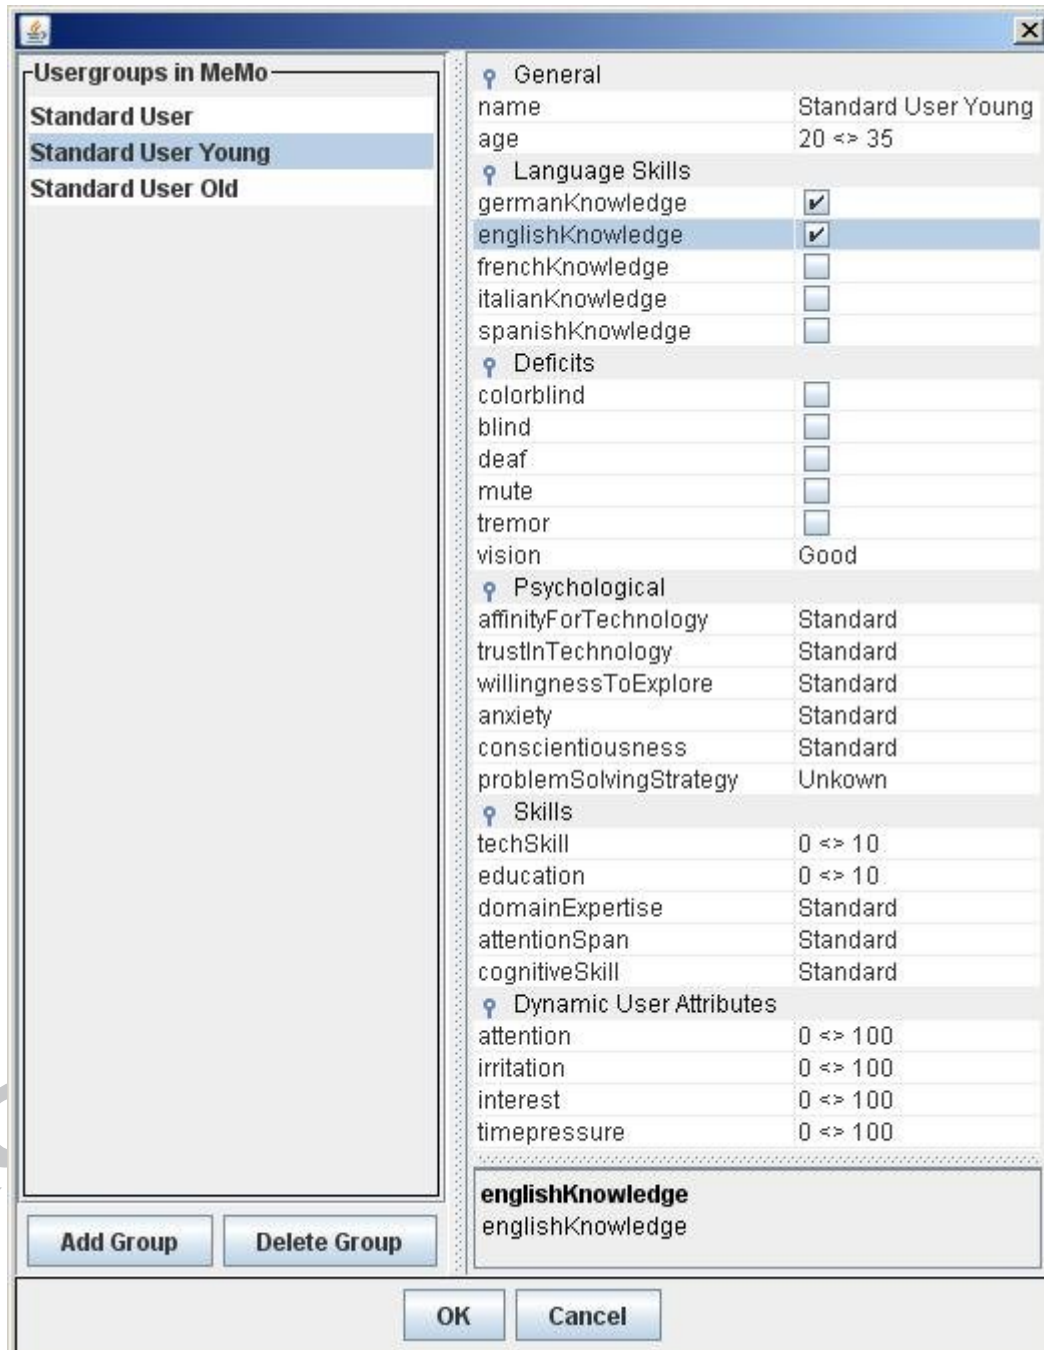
Usergroups in MeMo

Standard User
Standard User Young
Standard User Old

Add Group | Delete Group

General

| | |
|---|---|
| name | Standard User Young |
| age | 20 <> 35 |

Language Skills

| | |
|---|---|
| germanKnowledge | ✔ |
| englishKnowledge | ✔ |
| frenchKnowledge | |
| italianKnowledge | |
| spanishKnowledge | |

Deficits

| | |
|---|---|
| colorblind | |
| blind | |
| deaf | |
| mute | |
| tremor | |
| vision | Good |

Psychological

| | |
|---|---|
| affinityForTechnology | Standard |
| trustInTechnology | Standard |
| willingnessToExplore | Standard |
| anxiety | Standard |
| conscientiousness | Standard |
| problemSolvingStrategy | Unkown |

Skills

| | |
|---|---|
| techSkill | 0 <> 10 |
| education | 0 <> 10 |
| domainExpertise | Standard |
| attentionSpan | Standard |
| cognitiveSkill | Standard |

Dynamic User Attributes

| | |
|---|---|
| attention | 0 <> 100 |
| irritation | 0 <> 100 |
| interest | 0 <> 100 |
| timepressure | 0 <> 100 |

englishKnowledge
englishKnowledge

OK | Cancel